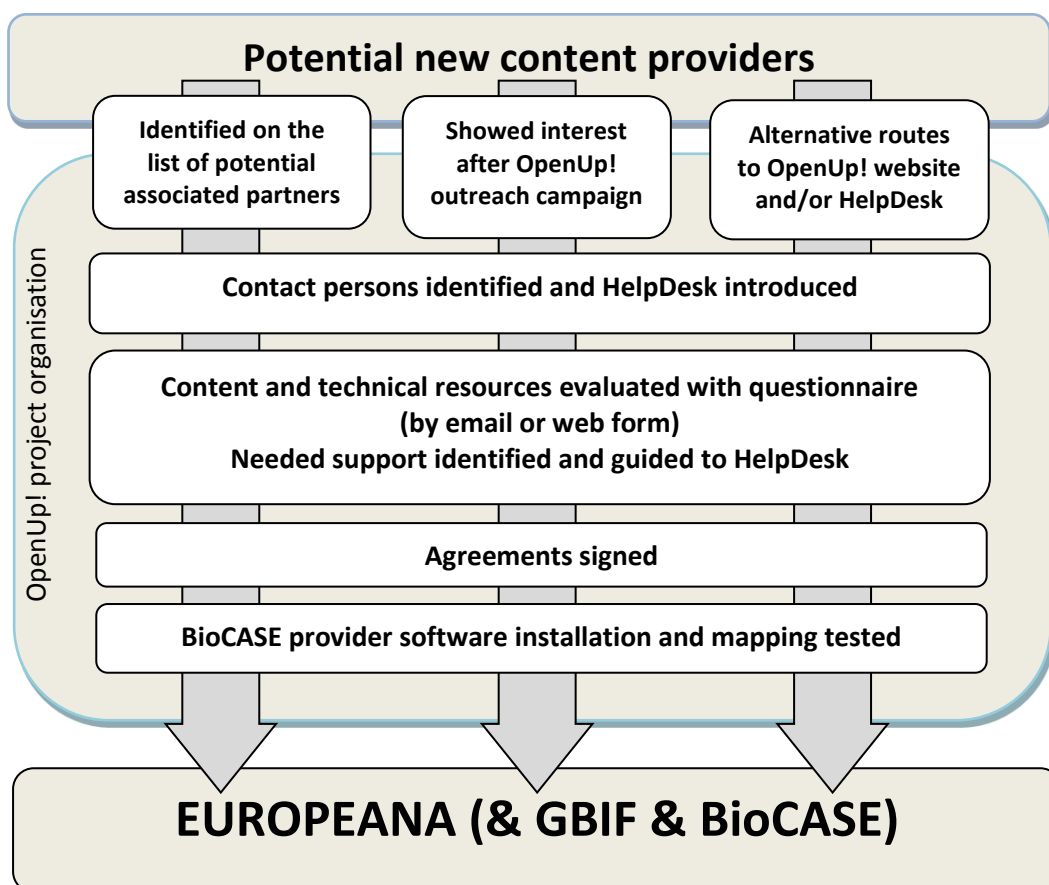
Potential new content providers

Identified on the list of potential associated partners

Showed interest after OpenUp! outreach campaign

Alternative routes to OpenUp! website and/or HelpDesk

OpenUp! project organisation

Contact persons identified and HelpDesk introduced

Content and technical resources evaluated with questionnaire (by email or web form)
Needed support identified and guided to HelpDesk

Agreements signed

BioCASE provider software installation and mapping tested

EUROPEANA (& GBIF & BioCASE)